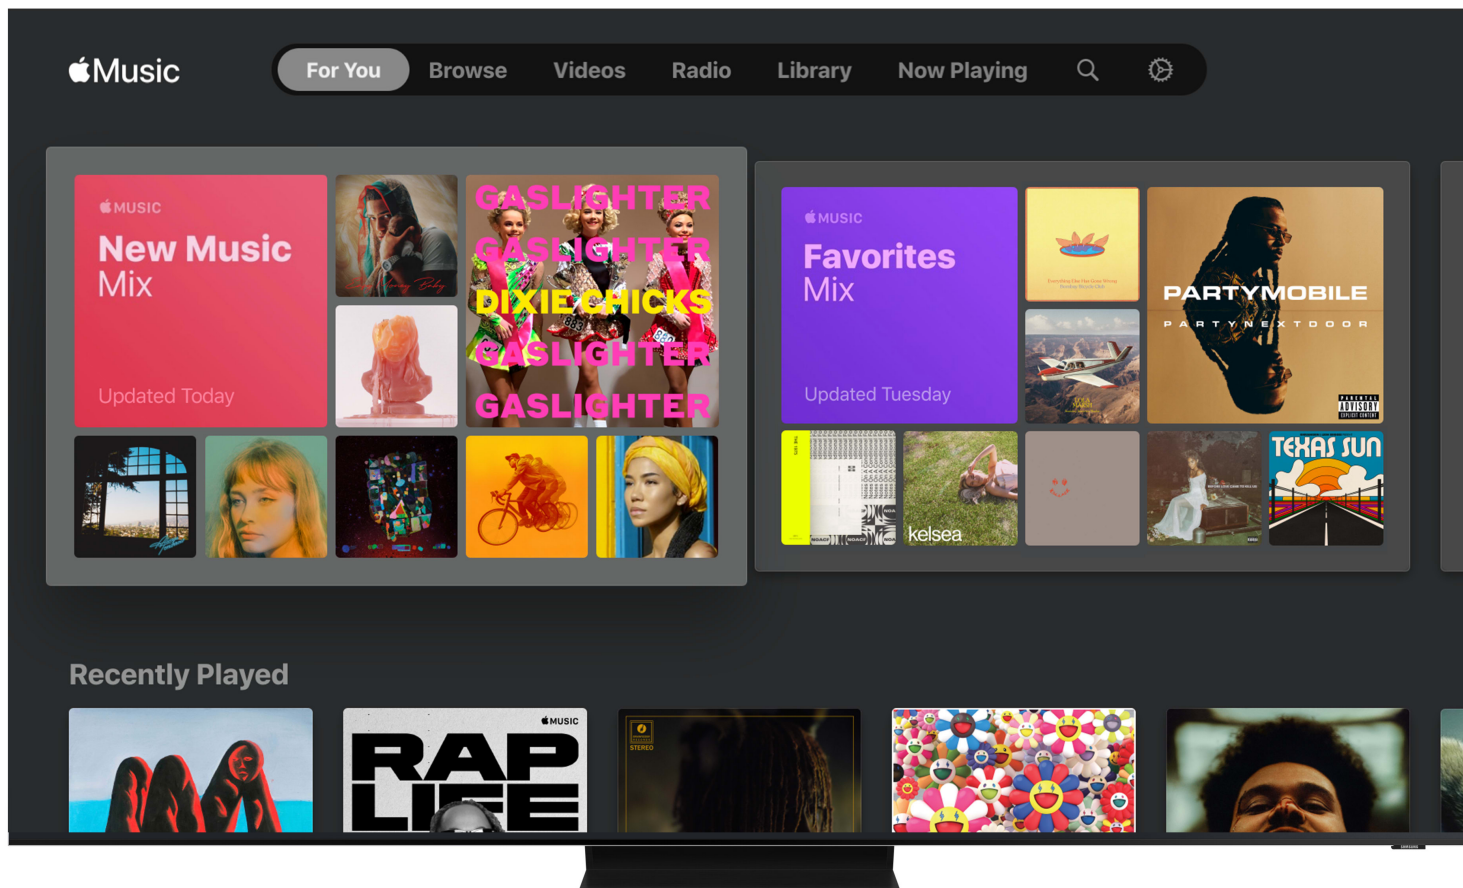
Music

For You Browse Videos Radio Library Now Playing

MUSIC
New Music Mix

Updated Today

GASLIGHTER
GASLIGHTER
DIXIE CHICKS
GASLIGHTER
GASLIGHTER

MUSIC
Favorites Mix

Updated Tuesday

PARTYMOBILE
PARTYNEXTDOOR

kelsea

TEXAS SUN

Recently Played

MUSIC
RAP LIFE

STEREO